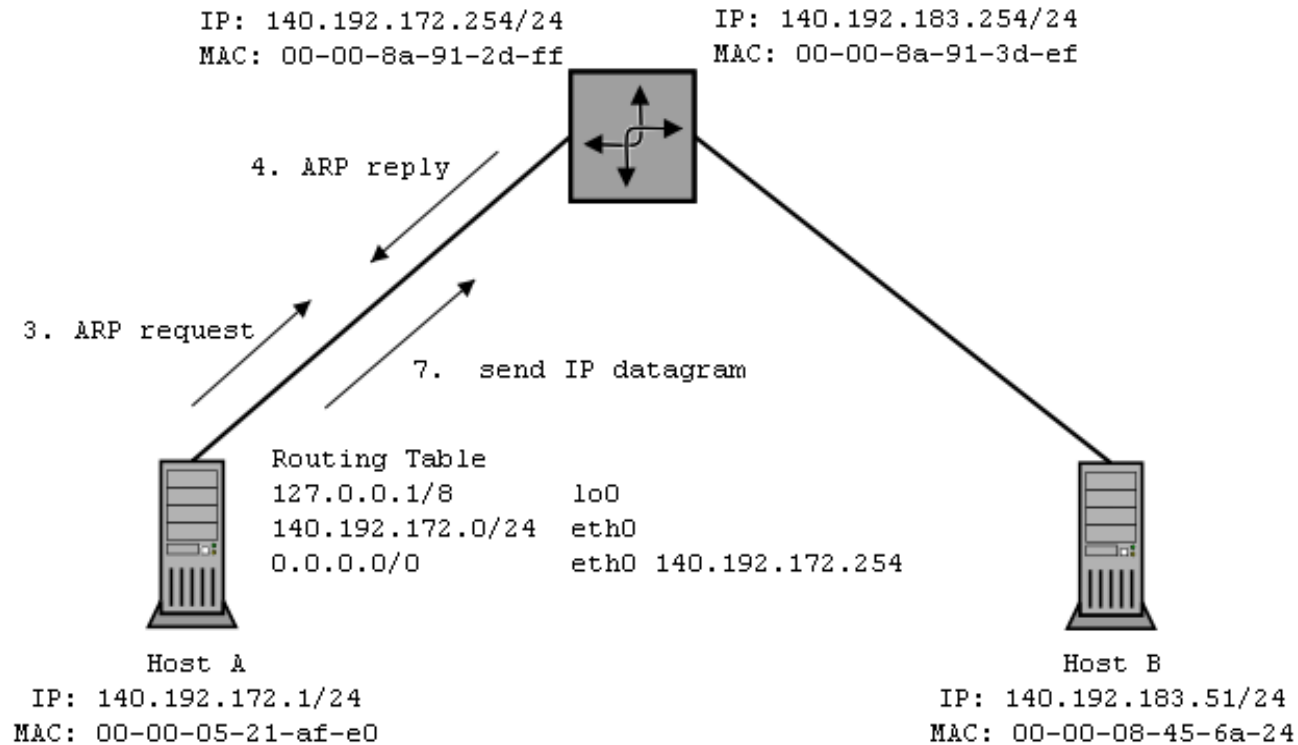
IP: 140.192.172.254/24
MAC: 00-00-8a-91-2d-ff

IP: 140.192.183.254/24
MAC: 00-00-8a-91-3d-ef

4. ARP reply

3. ARP request

7. send IP datagram

| Routing Table | |
|---|---|
| 127.0.0.1/8 | lo0 |
| 140.192.172.0/24 | eth0 |
| 0.0.0.0/0 | eth0 140.192.172.254 |

Host A
IP: 140.192.172.1/24
MAC: 00-00-05-21-af-e0

Host B
IP: 140.192.183.51/24
MAC: 00-00-08-45-6a-24